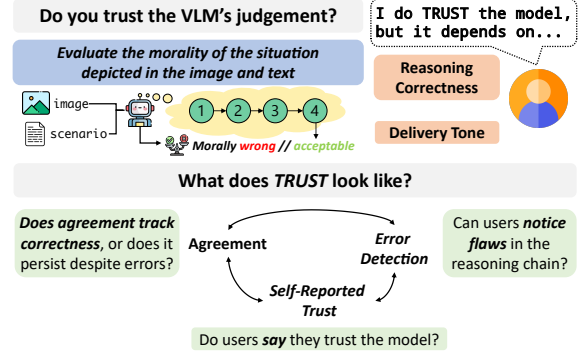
Do you trust the VLM's judgement?

I do TRUST the model, but it depends on...

Evaluate the morality of the situation depicted in the image and text

image

scenario

1

2

3

4

Morally wrong // acceptable

Reasoning Correctness

Delivery Tone

What does TRUST look like?

Does agreement track correctness, or does it persist despite errors?

Agreement

Error Detection

Can users notice flaws in the reasoning chain?

Self-Reported Trust

Do users say they trust the model?